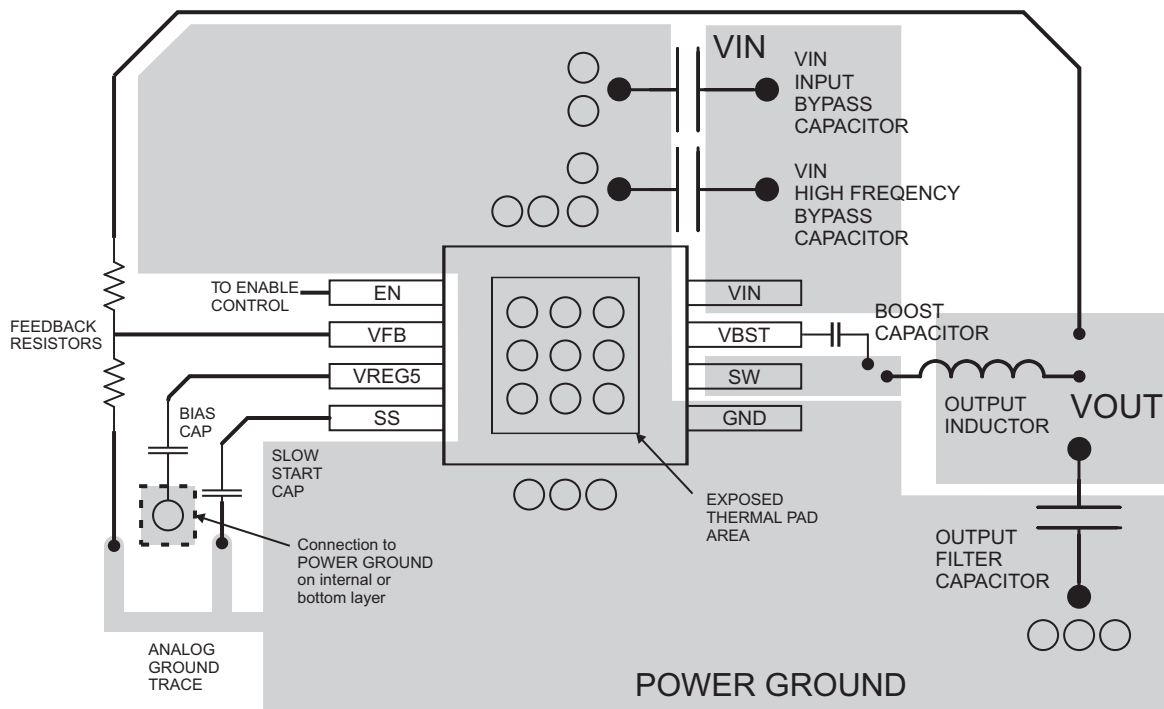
VIN

VIN INPUT BYPASS CAPACITOR

VIN HIGH FREQENCY BYPASS CAPACITOR

TO ENABLE CONTROL

EN

VFB

VREG5

SS

VIN

VBST

SW

GND

BOOST CAPACITOR

FEEDBACK RESISTORS

BIAS CAP

SLOW START CAP

OUTPUT INDUCTOR

VOUT

EXPOSED THERMAL PAD AREA

Connection to POWER GROUND on internal or bottom layer

OUTPUT FILTER CAPACITOR

ANALOG GROUND TRACE

POWER GROUND